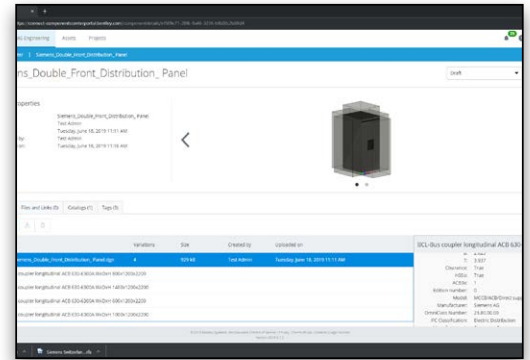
x +

ttps://connect.components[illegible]

ls Engineering Assets Projects

ne | Siemens_Double_Front_Distribution_Panel

ns_Double_Front_Distribution_ Panel

Draft

operties

Siemens_Double_Front_Distribution_Panel
Test Admin
Tuesday, June 18, 2019 11:11 AM
Test Admin
Tuesday, June 18, 2019 11:16 AM

Files and Links (5) Catalogs (1) Tags (3)

| | Variations | Size | Created by | Uploaded on |
|---|---|---|---|---|
| emens_Double_Front_Distribution_Panel.dgn | 4 | 929 kB | Test Admin | Tuesday, June 18, 2019 11:11 AM |
| coupler longitudinal ACB 630-4000A WxDxH 600x1200x2200 | | | | |
| coupler longitudinal ACB 630-4000A WxDxH 1400x1200x2200 | | | | |
| coupler longitudinal ACB 630-4000A WxDxH 600x1200x2200 | | | | |
| coupler longitudinal ACB 630-4000A WxDxH 1000x1200x2200 | | | | |

DCL-Bus coupler longitudinal ACB 630-

Y: 3.937
Clearance: True
FillOn: True
ActOn: 1
Edition number: 0
Model: MCCBACB Direct sup
Manufacturer: Siemens AG
OmniClass Number: 23.80.00.00
PC Classification: Electric Distribution

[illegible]

Siemens Switchbo...dn